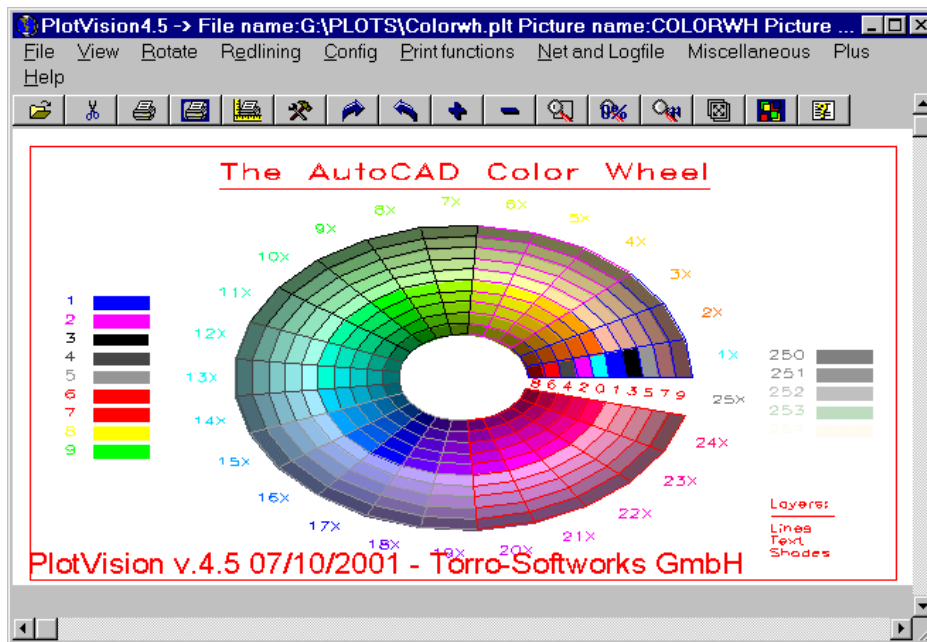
PlotVision4.5 -> File name:G:\PLOTS\Colorwh.plt Picture name:COLORWH Picture ...

File View Rotate Redlining Config Print functions Net and Logfile Miscellaneous Plus Help

The AutoCAD Color Wheel

7X 8X 6X 9X 5X 4X 10X 3X 11X 2X 12X 1X 13X 14X 15X 16X 17X 18X 19X 20X 21X 22X 23X 24X 25X

8 6 4 2 0 1 3 5 7 9

1
2
3
4
5
6
7
8
9

250
251
252
253
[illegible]

Layers:
Lines
Text
Shades

PlotVision v.4.5 07/10/2001 - Torro-Softworks GmbH